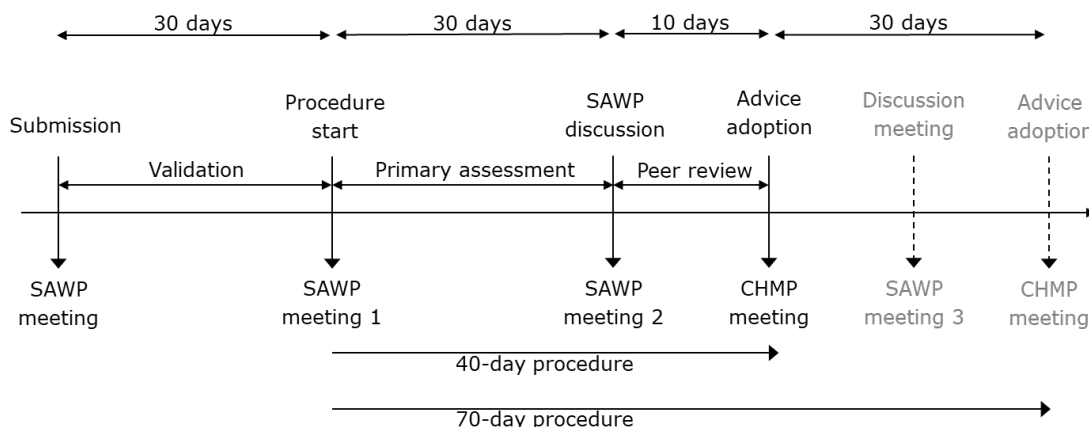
30 days

30 days

10 days

30 days

Submission

Procedure start

SAWP discussion

Advice adoption

Discussion meeting

Advice adoptior

Validation

Primary assessment

Peer review

SAWP meeting

SAWP meeting 1

SAWP meeting 2

CHMP meeting

SAWP meeting 3

CHMP meetin

40-day procedure

70-day procedure